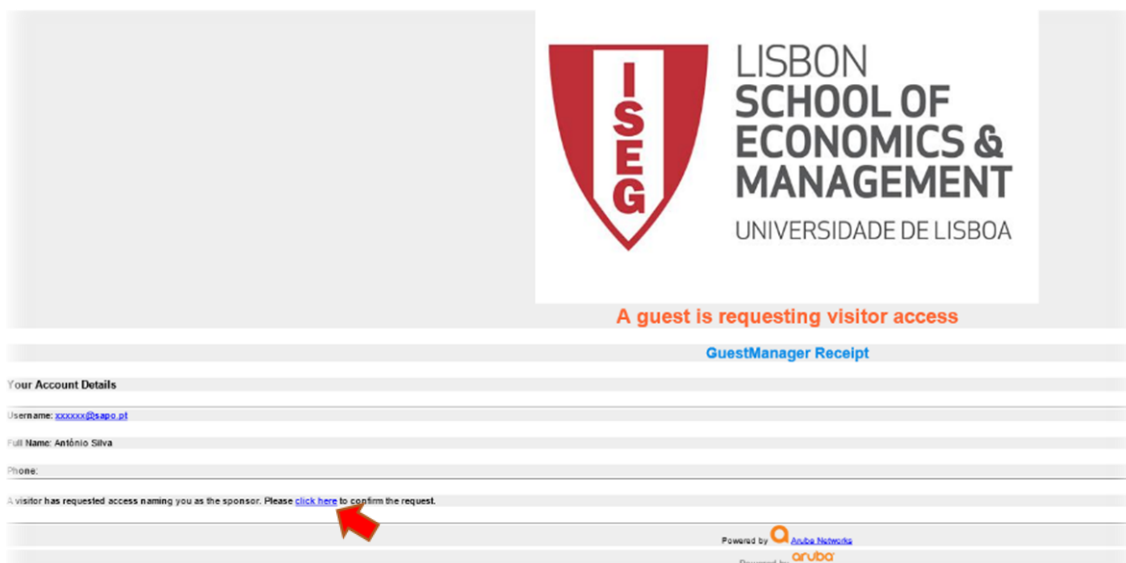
ISEG

LISBON SCHOOL OF ECONOMICS & MANAGEMENT

UNIVERSIDADE DE LISBOA

A guest is requesting visitor access

GuestManager Receipt

Your Account Details

Username: xxxxxx@sapo.pt

Full Name: António Silva

Phone:

A visitor has requested access naming you as the sponsor. Please click here to confirm the request.

Powered by Aruba Networks

Powered by aruba